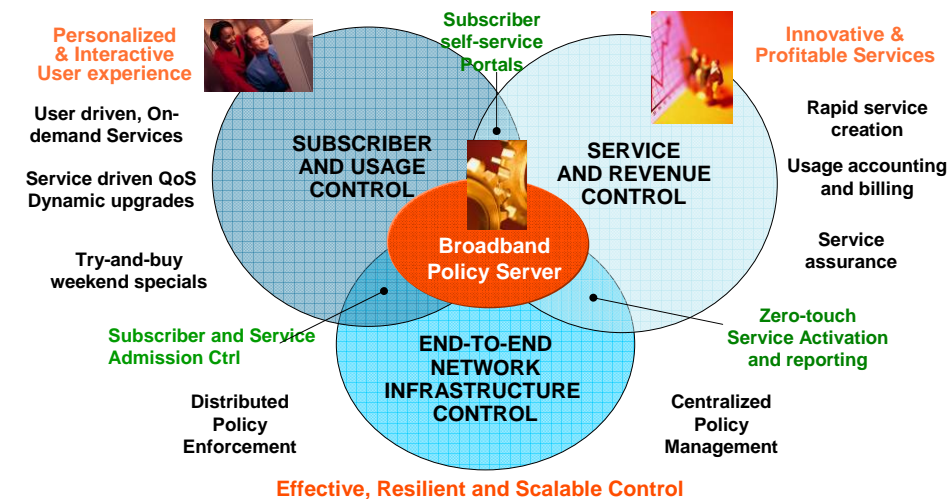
Personalized & Interactive User experience

Subscriber self-service Portals

Innovative & Profitable Services

User driven, On-demand Services

Service driven QoS Dynamic upgrades

Try-and-buy weekend specials

SUBSCRIBER AND USAGE CONTROL

SERVICE AND REVENUE CONTROL

Rapid service creation

Usage accounting and billing

Service assurance

Broadband Policy Server

Subscriber and Service Admission Ctrl

Zero-touch Service Activation and reporting

END-TO-END NETWORK INFRASTRUCTURE CONTROL

Distributed Policy Enforcement

Centralized Policy Management

Effective, Resilient and Scalable Control